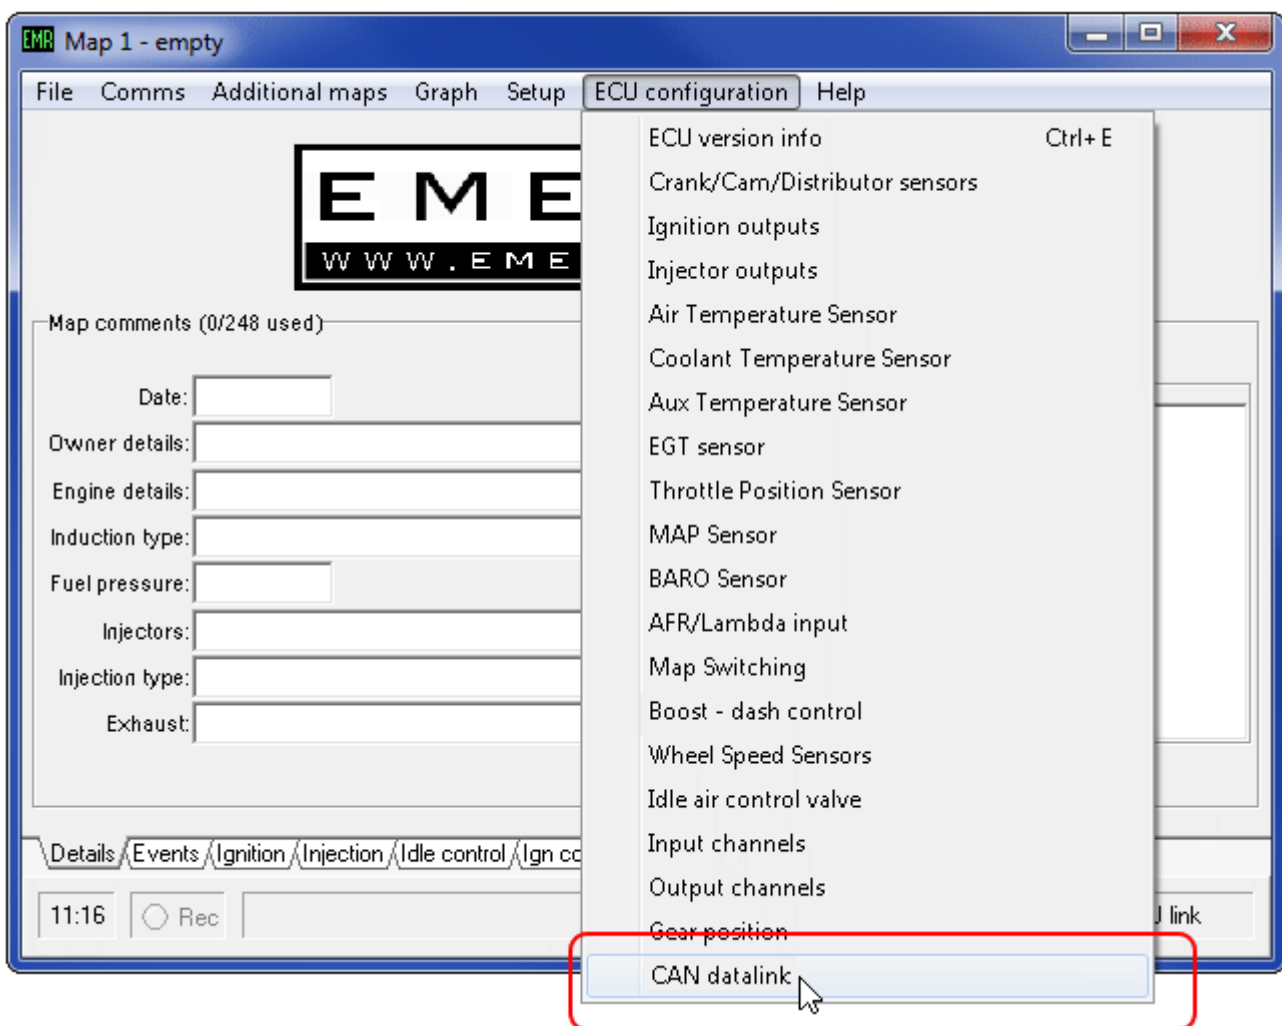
EMR Map 1 - empty

File Comms Additional maps Graph Setup ECU configuration Help

ECU version info Ctrl+E
Crank/Cam/Distributor sensors
Ignition outputs
Injector outputs
Air Temperature Sensor
Coolant Temperature Sensor
Aux Temperature Sensor
EGT sensor
Throttle Position Sensor
MAP Sensor
BARO Sensor
AFR/Lambda input
Map Switching
Boost - dash control
Wheel Speed Sensors
Idle air control valve
Input channels
Output channels
Gear position
CAN datalink

EME
WWW.EME

Map comments (0/248 used)
Date:
Owner details:
Engine details:
Induction type:
Fuel pressure:
Injectors:
Injection type:
Exhaust:

Details Events Ignition Injection Idle control Ign co

11:16 Rec link